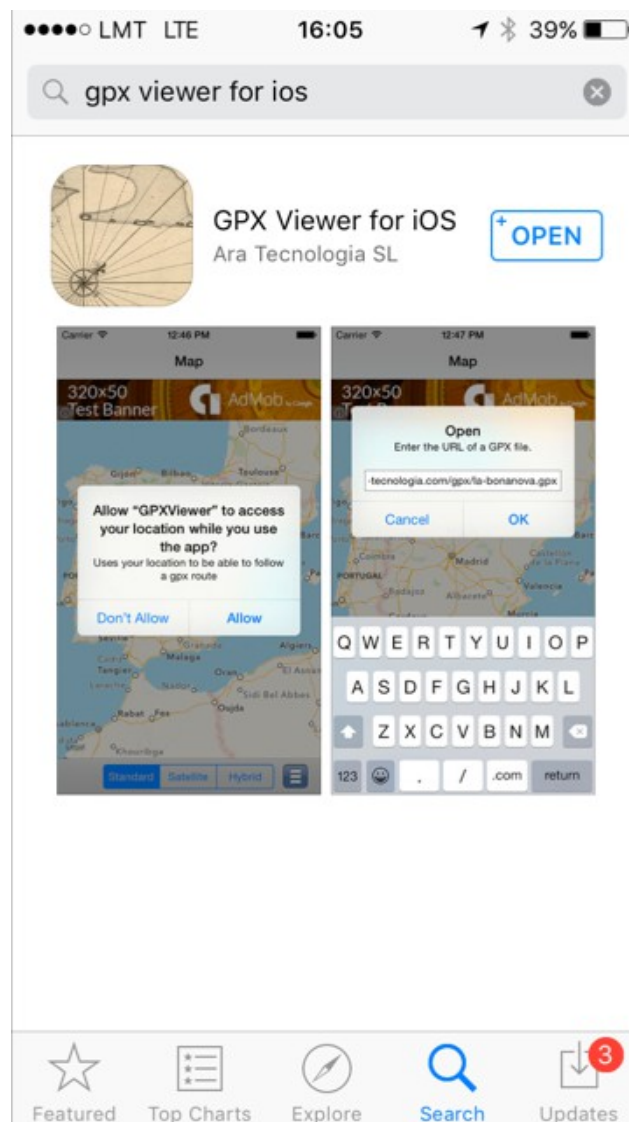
●●●●○ LMT LTE 16:05 39%

gpx viewer for ios

GPX Viewer for iOS
Ara Tecnologia SL
OPEN

Carrier 12:46 PM
Map
320x50 Test Banner
AdMob
Bordeaux
Gijon Bilbao Toulouse
Allow "GPXViewer" to access your location while you use the app?
Uses your location to be able to follow a gpx route
Don't Allow
Allow
Malaga
Tangier
Algiers
Sidi Bel Abbes
Oujda
Rabat Fes
Chourgba
Standard Satellite Hybrid

Carrier 12:47 PM
Map
320x50
AdMob
Open
Enter the URL of a GPX file.
-tecnologia.com/gpx/la-bonanova.gpx
Cancel
OK
PORTUGAL
Madrid
Badajoz
Albacete
Valencia
Q W E R T Y U I O P
A S D F G H J K L
Z X C V B N M
123 . / .com return

Featured Top Charts Explore Search Updates 3